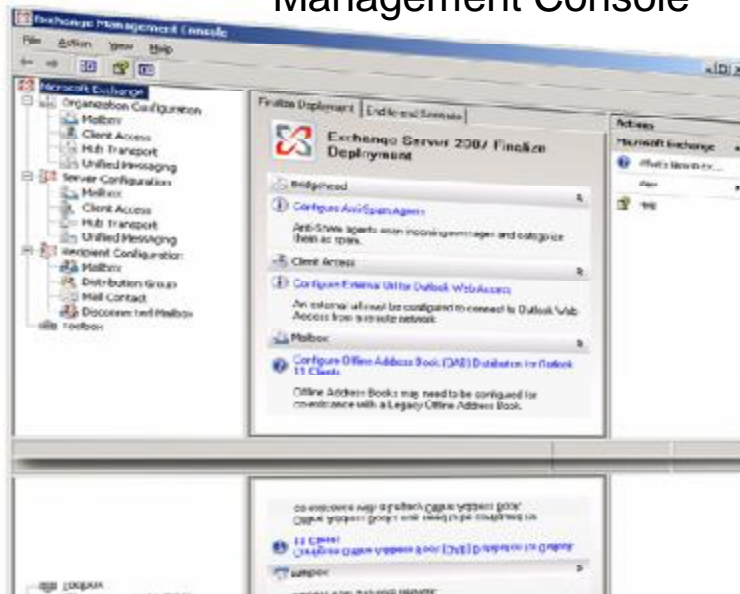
Management Console

Exchange Management Console

File Action View Help

Microsoft Exchange
Organization Configuration
Mailbox
Client Access
Hub Transport
Unified Messaging
Server Configuration
Mailbox
Client Access
Hub Transport
Unified Messaging
Recipient Configuration
Mailbox
Distribution Group
Mail Contact
Disconnected Mailbox
Toolbox

Finalize Deployment | End-to-end Scenario

Exchange Server 2007 Finalize Deployment

Bridgehead
Configure Anti-Spam Agents
Anti-Spam agents scan incoming messages and categorize them as spam.

Client Access
Configure External Url for Outlook Web Access
An external url must be configured to connect to Outlook Web Access from a remote network.

Mailbox
Configure Offline Address Book (OAB) Distribution for Outlook 11 Clients
Offline Address Books may need to be configured for coexistence with a Legacy Offline Address Book.

Actions
Microsoft Exchange
What's New in Ex...
View
Help

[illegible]